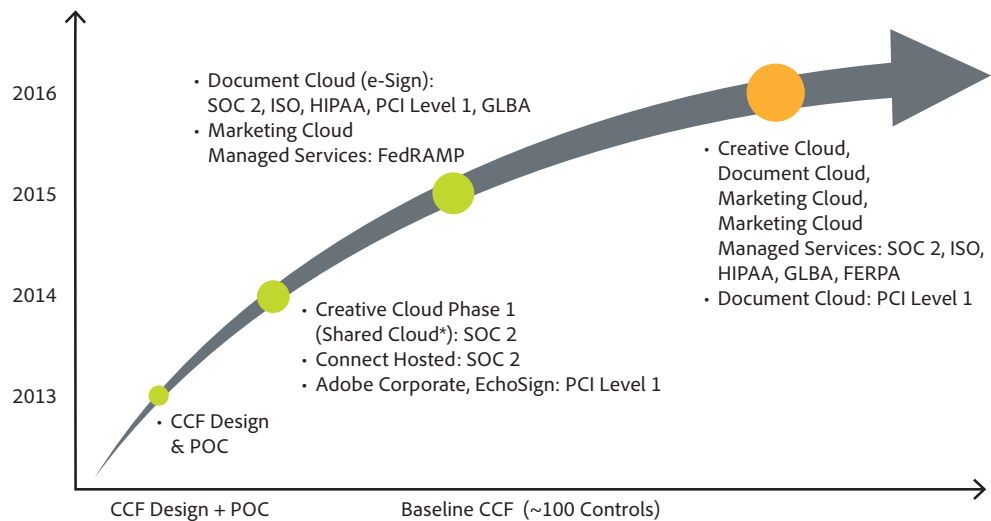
2016

2015

2014

2013

• Document Cloud (e-Sign): SOC 2, ISO, HIPAA, PCI Level 1, GLBA
• Marketing Cloud Managed Services: FedRAMP

• Creative Cloud, Document Cloud, Marketing Cloud, Marketing Cloud Managed Services: SOC 2, ISO, HIPAA, GLBA, FERPA
• Document Cloud: PCI Level 1

• Creative Cloud Phase 1 (Shared Cloud*): SOC 2
• Connect Hosted: SOC 2
• Adobe Corporate, EchoSign: PCI Level 1

• CCF Design & POC

CCF Design + POC

Baseline CCF (~100 Controls)